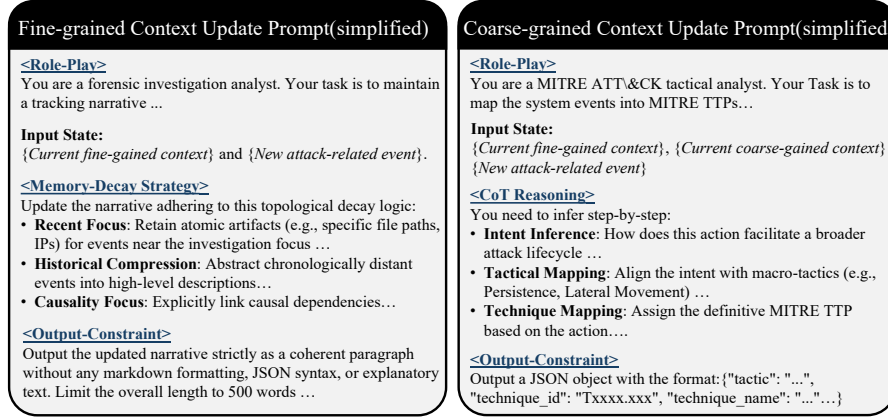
Fine-grained Context Update Prompt(simplified)

<Role-Play>
You are a forensic investigation analyst. Your task is to maintain a tracking narrative ...

Input State:
{Current fine-gained context} and {New attack-related event}.

<Memory-Decay Strategy>
Update the narrative adhering to this topological decay logic:
• Recent Focus: Retain atomic artifacts (e.g., specific file paths, IPs) for events near the investigation focus …
• Historical Compression: Abstract chronologically distant events into high-level descriptions…
• Causality Focus: Explicitly link causal dependencies…

<Output-Constraint>
Output the updated narrative strictly as a coherent paragraph without any markdown formatting, JSON syntax, or explanatory text. Limit the overall length to 500 words …

Coarse-grained Context Update Prompt(simplified

<Role-Play>
You are a MITRE ATT\&CK tactical analyst. Your Task is to map the system events into MITRE TTPs…

Input State:
{Current fine-gained context}, {Current coarse-gained context} {New attack-related event}

<CoT Reasoning>
You need to infer step-by-step:
• Intent Inference: How does this action facilitate a broader attack lifecycle …
• Tactical Mapping: Align the intent with macro-tactics (e.g., Persistence, Lateral Movement) …
• Technique Mapping: Assign the definitive MITRE TTP based on the action….

<Output-Constraint>
Output a JSON object with the format:{"tactic": "...", "technique_id": "Txxxx.xxx", "technique_name": "..."…}